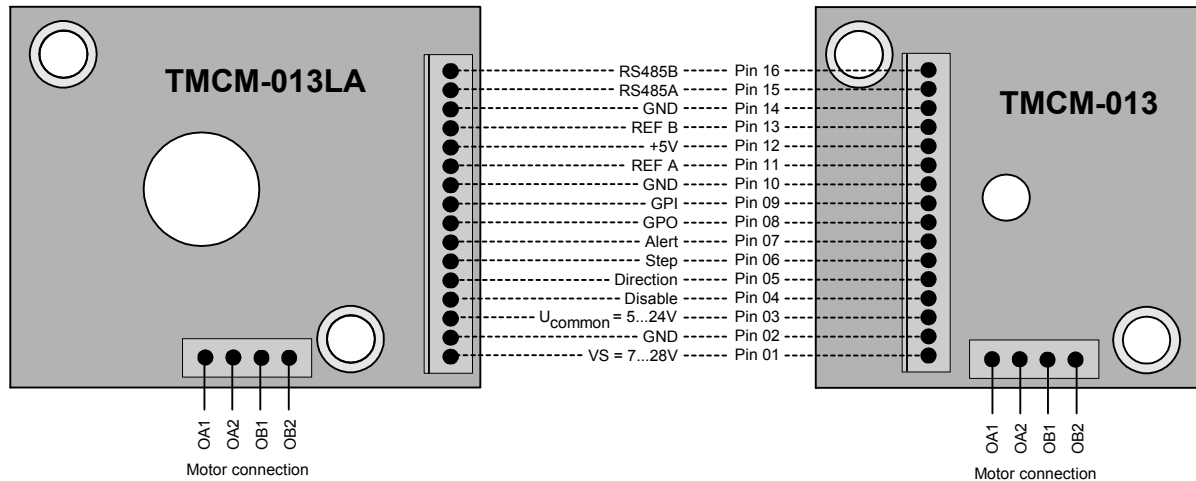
TMCM-013LA

TMCM-013

RS485B Pin 16
RS485A Pin 15
GND Pin 14
REF B Pin 13
+5V Pin 12
REF A Pin 11
GND Pin 10
GPI Pin 09
GPO Pin 08
Alert Pin 07
Step Pin 06
Direction Pin 05
Disable Pin 04
$U_{common}$ = 5...24V Pin 03
GND Pin 02
VS = 7...28V Pin 01

OA1 OA2 OB1 OB2
Motor connection

OA1 OA2 OB1 OB2
Motor connection